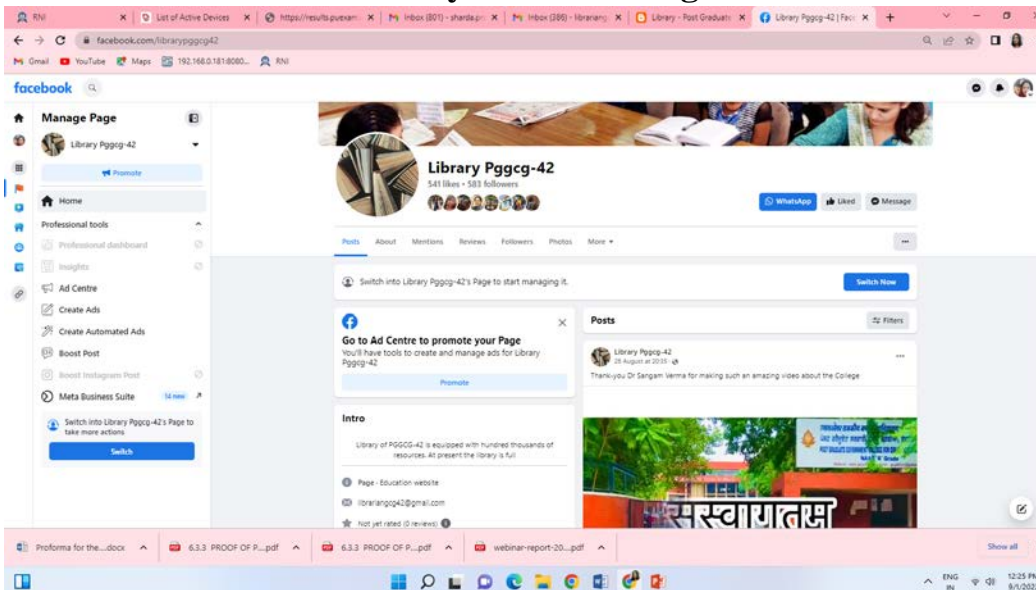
RNI | List of Active Devices | https://results.puexam | Inbox (801) - sharda.pr | Inbox (386) - librariang | Library - Post Graduate | Library Pggcg-42 | Face

facebook.com/librarypggcg42

Gmail YouTube Maps 192.168.0.181:8080... RNI

facebook

Manage Page

Library Pggcg-42

Promote

Home

Professional tools

Professional dashboard

Insights

Ad Centre

Create Ads

Create Automated Ads

Boost Post

Boost Instagram Post

Meta Business Suite 14 new

Switch into Library Pggcg-42's Page to take more actions

Switch

Library Pggcg-42

541 likes • 583 followers

WhatsApp Liked Message

Posts About Mentions Reviews Followers Photos More

Switch into Library Pggcg-42's Page to start managing it.

Switch Now

Go to Ad Centre to promote your Page

You'll have tools to create and manage ads for Library Pggcg-42

Promote

Intro

Library of PGGCG-42 is equipped with hundred thousands of resources. At present the library is full

Page · Education website

librariangcg42@gmail.com

Not yet rated (0 reviews)

Posts

Filters

Library Pggcg-42

26 August at 20:35

Thank you Dr Sangam Verma for making such an amazing video about the College

सुस्वागतम्

Proforma for the....docx | 6.3.3 PROOF OF P....pdf | 6.3.3 PROOF OF P....pdf | webinar-report-20....pdf

Show all

ENG IN 12:25 PM 9/1/202